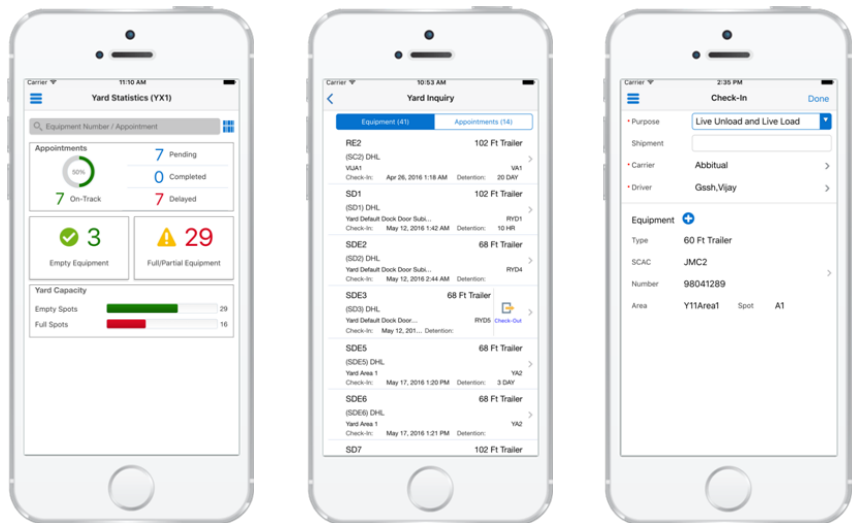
Carrier 11:10 AM

Yard Statistics (YX1)

Equipment Number / Appointment

Appointments

50%

7 Pending

0 Completed

7 On-Track

7 Delayed

3

Empty Equipment

29

Full/Partial Equipment

Yard Capacity

Empty Spots 29

Full Spots 16

Carrier 10:53 AM

Yard Inquiry

Equipment (41)

Appointments (14)

RE2 102 Ft Trailer
(SC2) DHL
VUA1 VA1
Check-In: Apr 26, 2016 1:18 AM Detention: 20 DAY

SD1 102 Ft Trailer
(SD1) DHL
Yard Default Dock Door Subi... RYD1
Check-In: May 12, 2016 1:42 AM Detention: 10 HR

SDE2 68 Ft Trailer
(SD2) DHL
Yard Default Dock Door Subi... RYD4
Check-In: May 12, 2016 2:44 AM Detention:

SDE3 68 Ft Trailer
(SD3) DHL
Yard Default Dock Door... RYD5
Check-In: May 12, 2016 1:31 AM Detention:
Check-Out

SDE5 68 Ft Trailer
(SDE5) DHL
Yard Area 1 YA2
Check-In: May 17, 2016 1:20 PM Detention: 3 DAY

SDE6 68 Ft Trailer
(SDE6) DHL
Yard Area 1 YA2
Check-In: May 17, 2016 1:21 PM Detention:

SD7 102 Ft Trailer

Carrier 2:35 PM

Check-In

Done

* Purpose Live Unload and Live Load

Shipment

* Carrier Abbitual

* Driver Gssh,Vijay

Equipment

Type 60 Ft Trailer

SCAC JMC2

Number 98041289

Area Y11Area1 Spot A1